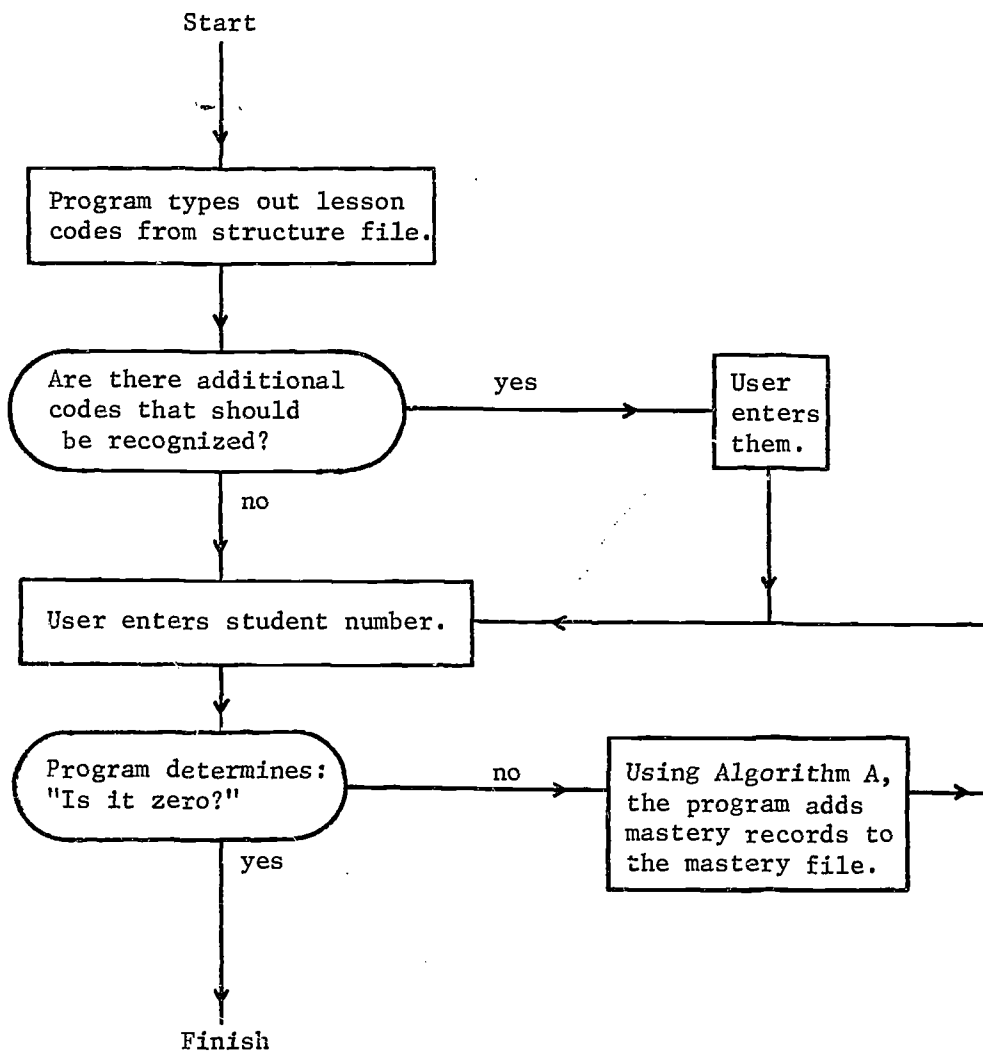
Start

Program types out lesson codes from structure file.

Are there additional codes that should be recognized?

yes

User enters them.

no

User enters student number.

Program determines: "Is it zero?"

no

Using Algorithm A, the program adds mastery records to the mastery file.

yes

Finish